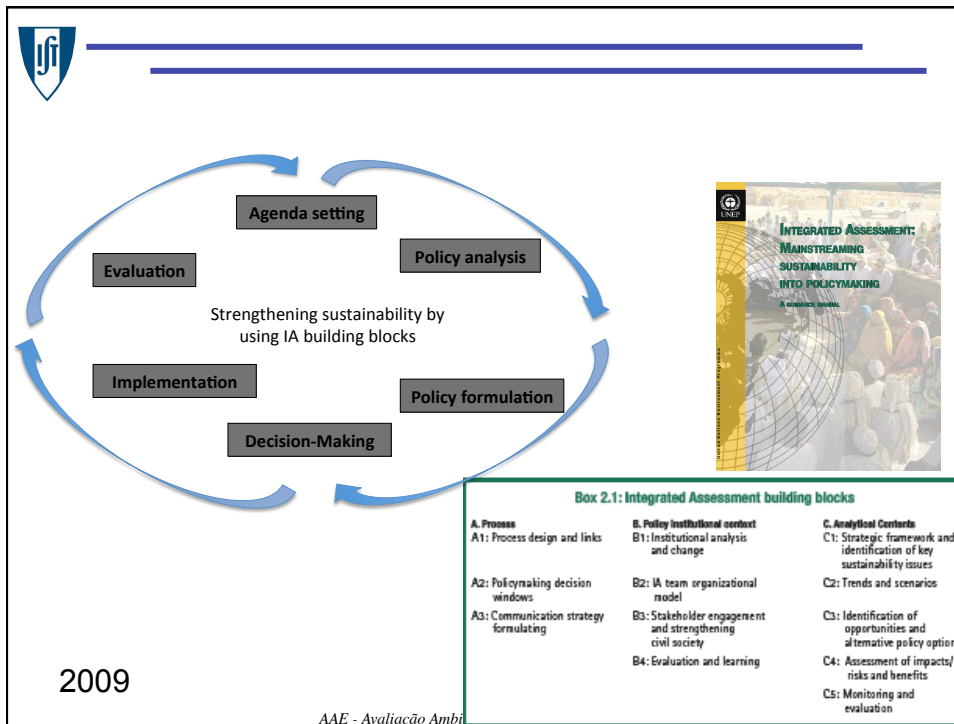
Agenda setting

Policy analysis

Evaluation

Strengthening sustainability by using IA building blocks

Implementation

Policy formulation

Decision-Making

UNEP

INTEGRATED ASSESSMENT: MAINSTREAMING SUSTAINABILITY INTO POLICYMAKING

A GUIDANCE MANUAL

Box 2.1: Integrated Assessment building blocks

A. Process
A1: Process design and links
A2: Policymaking decision windows
A3: Communication strategy formulating

B. Policy institutional context
B1: Institutional analysis and change
B2: IA team organizational model
B3: Stakeholder engagement and strengthening civil society
B4: Evaluation and learning

C. Analytical Contents
C1: Strategic framework and identification of key sustainability issues
C2: Trends and scenarios
C3: Identification of opportunities and alternative policy option
C4: Assessment of impacts/ risks and benefits
C5: Monitoring and evaluation

2009

AAE - Avaliação Ambi